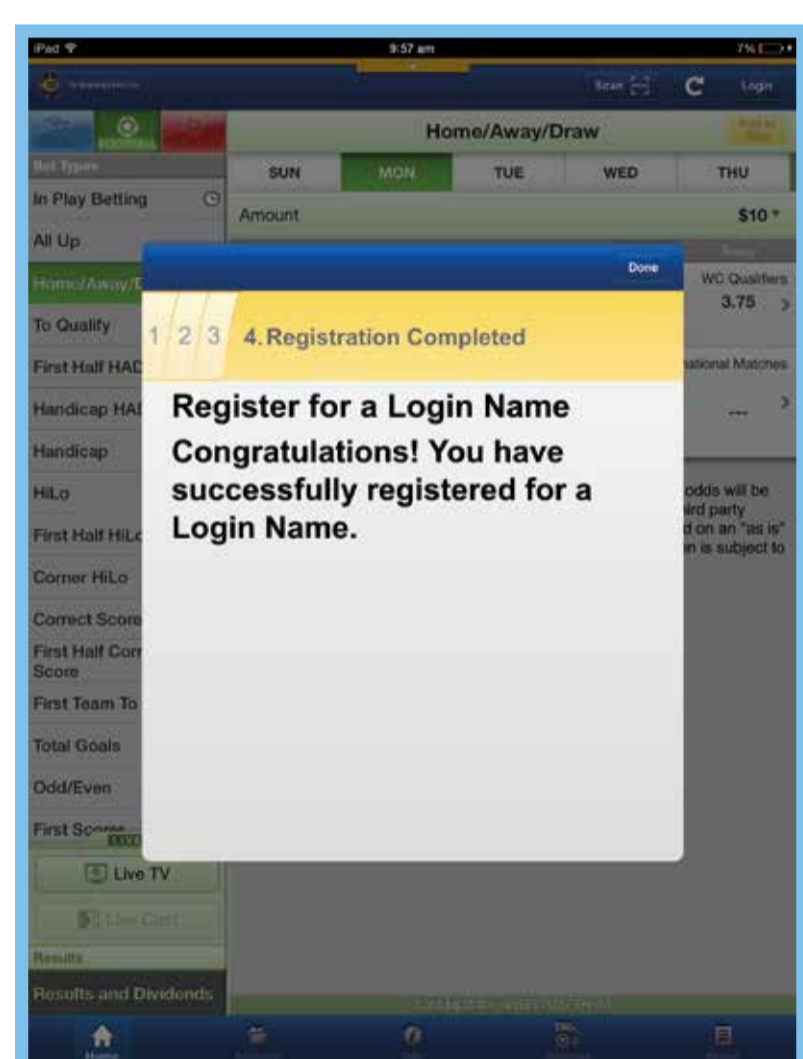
iPad
9:57 am
7%

Scan
Login

Home/Away/Draw

Bet Types
In Play Betting
All Up
Home/Away/D
To Qualify
First Half HAD
Handicap HAD
Handicap
HiLo
First Half HiLo
Corner HiLo
Correct Score
First Half Corr Score
First Team To
Total Goals
Odd/Even
First Score

Live TV
Live Cast
Results
Results and Dividends

| SUN | MON | TUE | WED | THU |
|---|---|---|---|---|

Amount $10

WC Qualifiers
3.75

ational Matches
---

odds will be ird party d on an "as is" n is subject to

Done

1 2 3 4. Registration Completed

Register for a Login Name

Congratulations! You have successfully registered for a Login Name.

Home